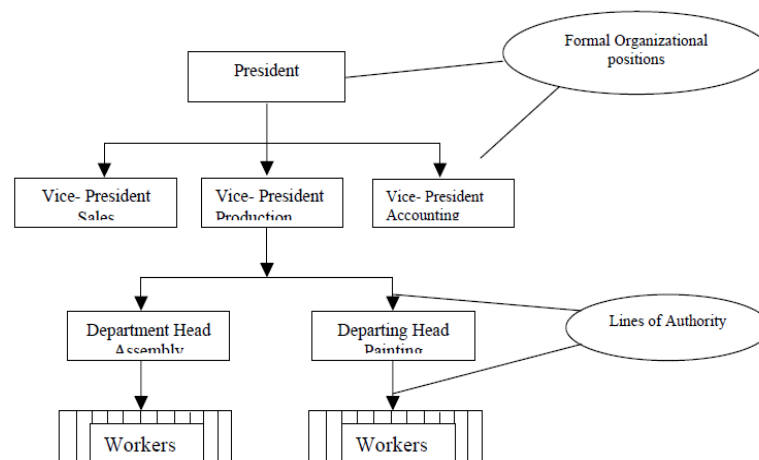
Formal Organizational positions

President

Vice- President Sales

Vice- President Production

Vice- President Accounting

Department Head Assembly

Departing Head Painting

Lines of Authority

Workers

Workers